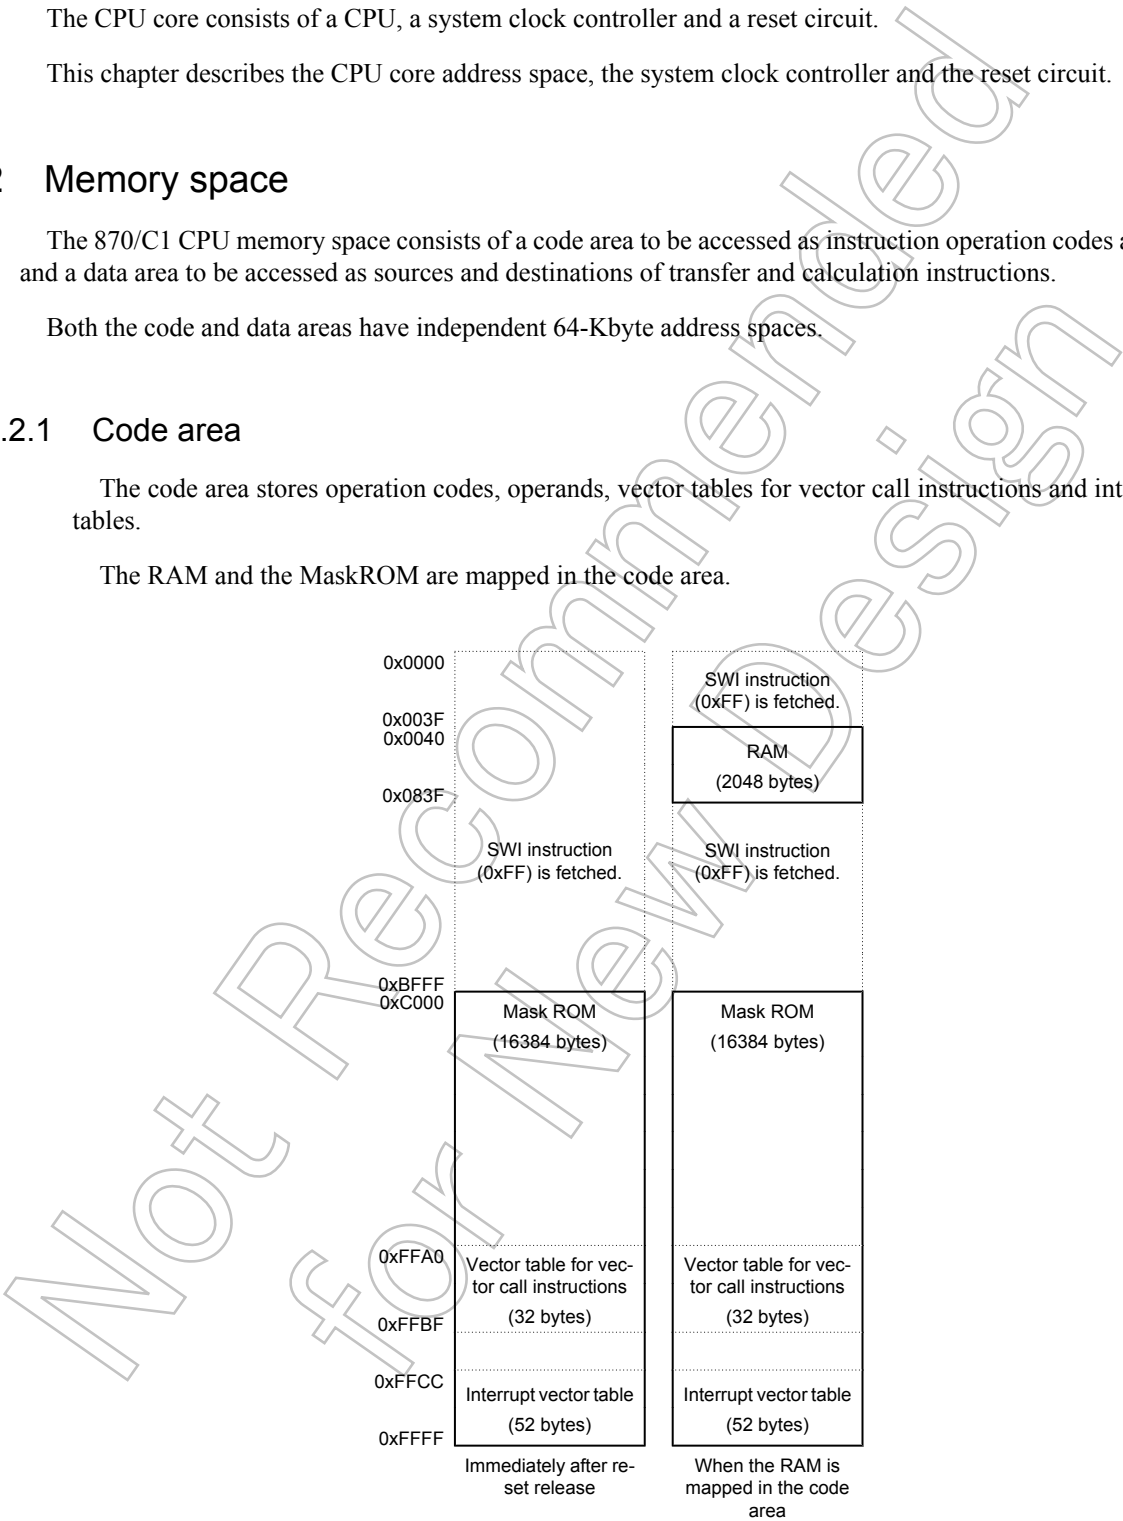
The CPU core consists of a CPU, a system clock controller and a reset circuit.

This chapter describes the CPU core address space, the system clock controller and the reset circuit.

2 Memory space

The 870/C1 CPU memory space consists of a code area to be accessed as instruction operation codes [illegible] and a data area to be accessed as sources and destinations of transfer and calculation instructions.

Both the code and data areas have independent 64-Kbyte address spaces.

.2.1 Code area

The code area stores operation codes, operands, vector tables for vector call instructions and int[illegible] tables.

The RAM and the MaskROM are mapped in the code area.

0x0000
0x003F
0x0040
0x083F
0xBFFF
0xC000
0xFFA0
0xFFBF
0xFFCC
0xFFFF

SWI instruction (0xFF) is fetched.

Mask ROM (16384 bytes)

Vector table for vector call instructions (32 bytes)

Interrupt vector table (52 bytes)

Immediately after reset release

SWI instruction (0xFF) is fetched.

RAM (2048 bytes)

SWI instruction (0xFF) is fetched.

Mask ROM (16384 bytes)

Vector table for vector call instructions (32 bytes)

Interrupt vector table (52 bytes)

When the RAM is mapped in the code area

Not Recommended for New Design